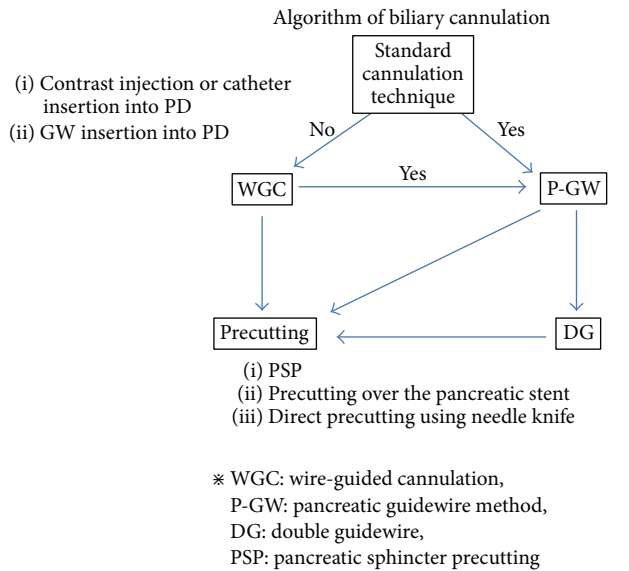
Algorithm of biliary cannulation

(i) Contrast injection or catheter insertion into PD
(ii) GW insertion into PD

Standard cannulation technique

No

Yes

WGC

Yes

P-GW

Precutting

DG

(i) PSP
(ii) Precutting over the pancreatic stent
(iii) Direct precutting using needle knife

⁎ WGC: wire-guided cannulation,
P-GW: pancreatic guidewire method,
DG: double guidewire,
PSP: pancreatic sphincter precutting